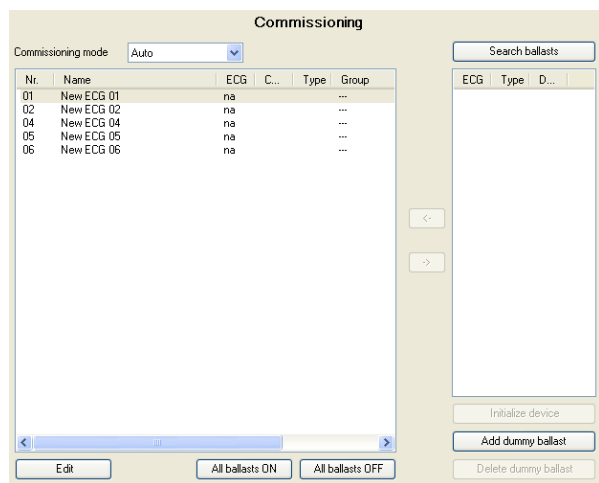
Commissioning

Commissioning mode Auto

Search ballasts

| Nr. | Name | ECG | C... | Type | Group |
|---|---|---|---|---|---|
| 01 | New ECG 01 | na | | | --- |
| 02 | New ECG 02 | na | | | --- |
| 04 | New ECG 04 | na | | | --- |
| 05 | New ECG 05 | na | | | --- |
| 06 | New ECG 06 | na | | | --- |

| ECG | Type | D... |
|---|---|---|

<-

->

Initialize device

Add dummy ballast

Delete dummy ballast

Edit

All ballasts ON

All ballasts OFF